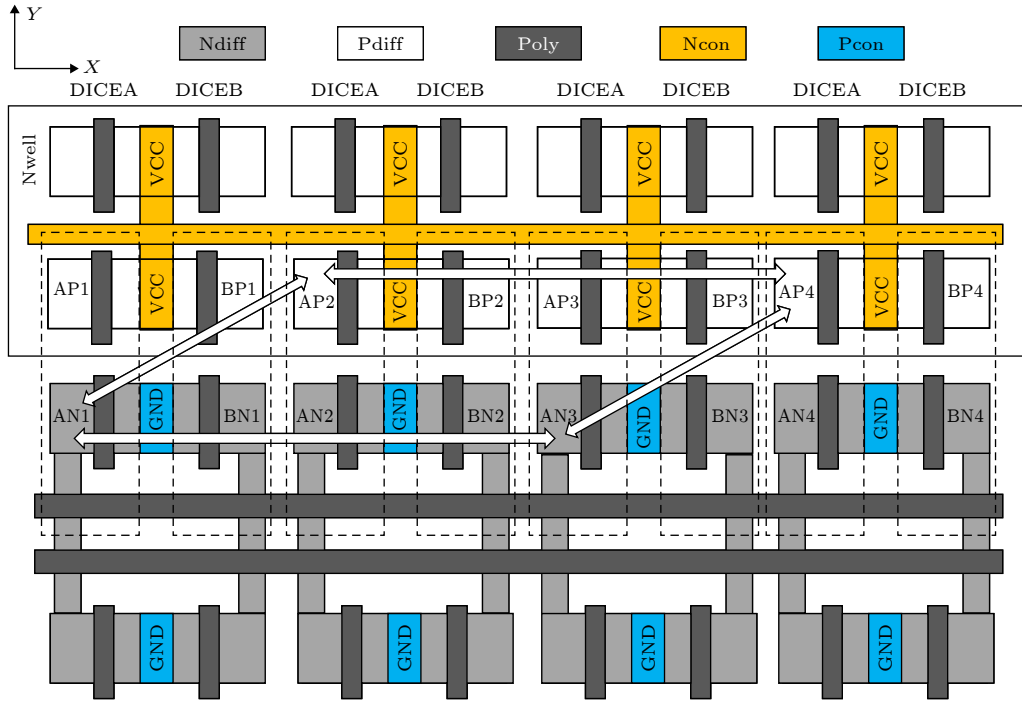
Y
X

Ndiff
Pdiff
Poly
Ncon
Pcon

DICEA DICEB DICEA DICEB DICEA DICEB DICEA DICEB

Nwell

VCC VCC VCC VCC

AP1 VCC BP1
AP2 VCC BP2
AP3 VCC BP3
AP4 VCC BP4

AN1 GND BN1
AN2 GND BN2
AN3 GND BN3
AN4 GND BN4

GND GND GND GND